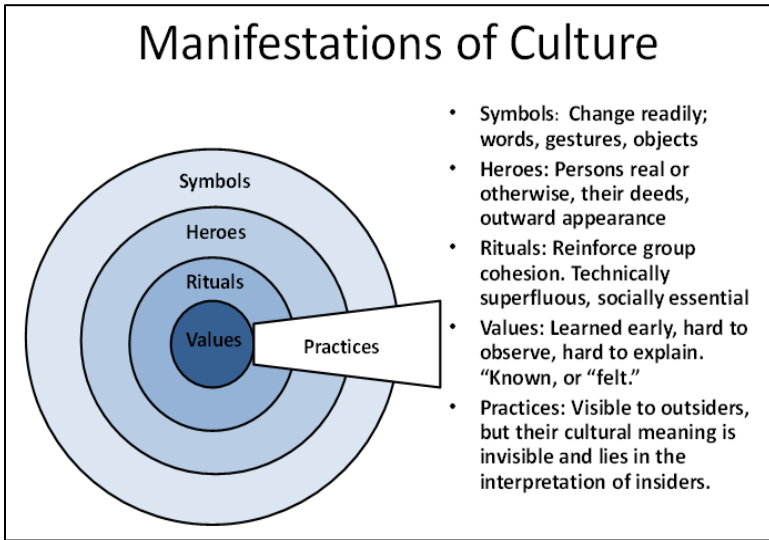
Manifestations of Culture

Symbols

Heroes

Rituals

Values

Practices

- Symbols: Change readily; words, gestures, objects
- Heroes: Persons real or otherwise, their deeds, outward appearance
- Rituals: Reinforce group cohesion. Technically superfluous, socially essential
- Values: Learned early, hard to observe, hard to explain. “Known, or “felt.”
- Practices: Visible to outsiders, but their cultural meaning is invisible and lies in the interpretation of insiders.